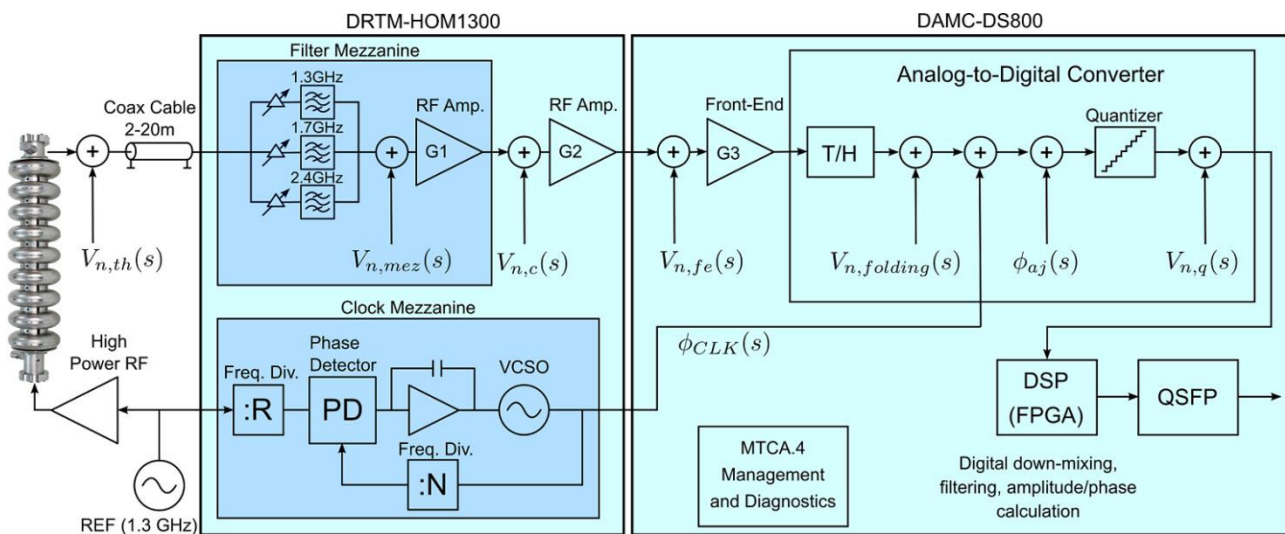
DRTM-HOM1300

DAMC-DS800

Filter Mezzanine

1.3GHz

1.7GHz

2.4GHz

Coax Cable 2-20m

RF Amp.

G1

RF Amp.

G2

Front-End

G3

Analog-to-Digital Converter

T/H

Quantizer

$V_{n,th}(s)$

$V_{n,mez}(s)$

$V_{n,c}(s)$

$V_{n,fe}(s)$

$V_{n,folding}(s)$

$\phi_{aj}(s)$

$V_{n,q}(s)$

Clock Mezzanine

$\phi_{CLK}(s)$

High Power RF

Freq. Div.

:R

Phase Detector

PD

VCSO

Freq. Div.

:N

REF (1.3 GHz)

MTCA.4 Management and Diagnostics

DSP (FPGA)

QSFP

Digital down-mixing, filtering, amplitude/phase calculation